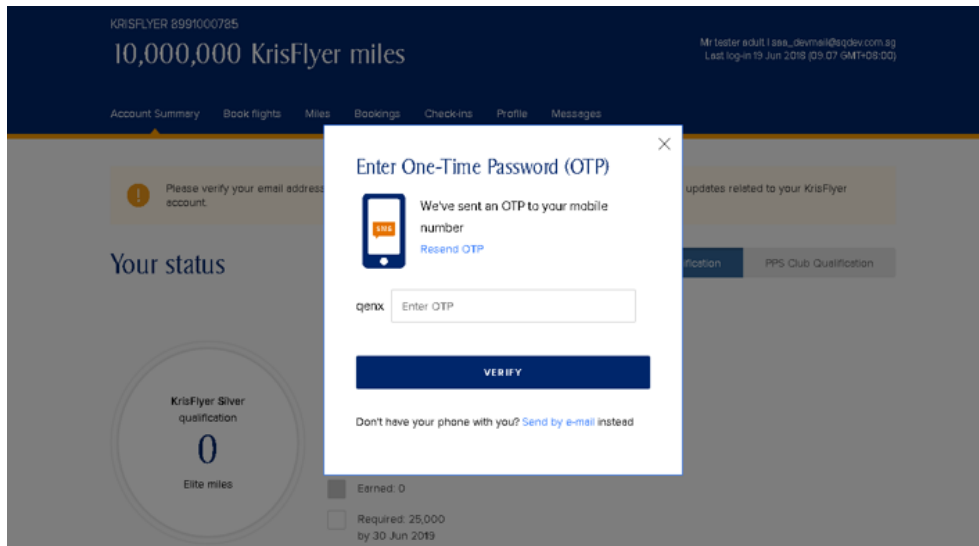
KRISFLYER 8991000785

10,000,000 KrisFlyer miles

Mr tester adult l asa_devmail@sqdev.com.sg
Last log-in 19 Jun 2018 (09.07 GMT+08:00)

Account Summary Book flights Miles Bookings Check-ins Profile Messages

Please verify your email address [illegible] updates related to your KrisFlyer account.

Your status

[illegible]ification PPS Club Qualification

KrisFlyer Silver qualification

0

Elite miles

Earned: 0

Required: 25,000 by 30 Jun 2019

×

Enter One-Time Password (OTP)

SMS

We've sent an OTP to your mobile number

Resend OTP

qenx Enter OTP

VERIFY

Don't have your phone with you? Send by e-mail instead